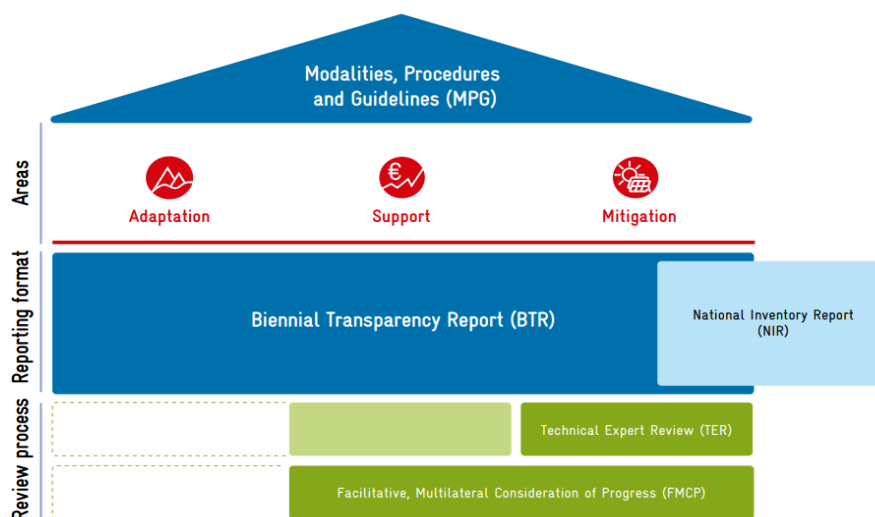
Modalities, Procedures and Guidelines (MPG)

Areas

€

Adaptation

Support

Mitigation

Reporting format

Biennial Transparency Report (BTR)

National Inventory Report (NIR)

Review process

Technical Expert Review (TER)

Facilitative, Multilateral Consideration of Progress (FMCP)